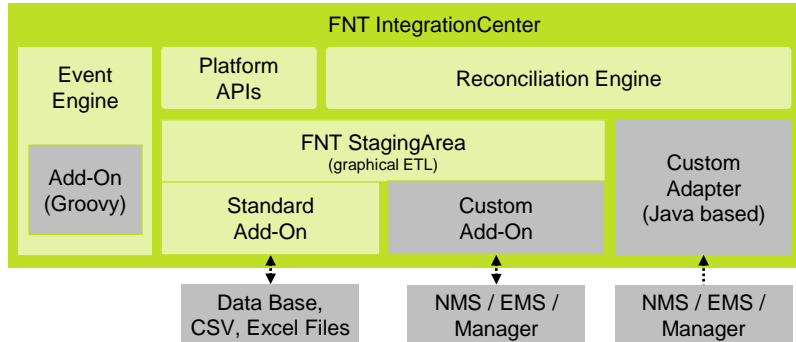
FNT IntegrationCenter

Event Engine

Add-On (Groovy)

Platform APIs

Reconciliation Engine

FNT StagingArea
(graphical ETL)

Standard Add-On

Custom Add-On

Custom Adapter (Java based)

Data Base, CSV, Excel Files

NMS / EMS / Manager

NMS / EMS / Manager